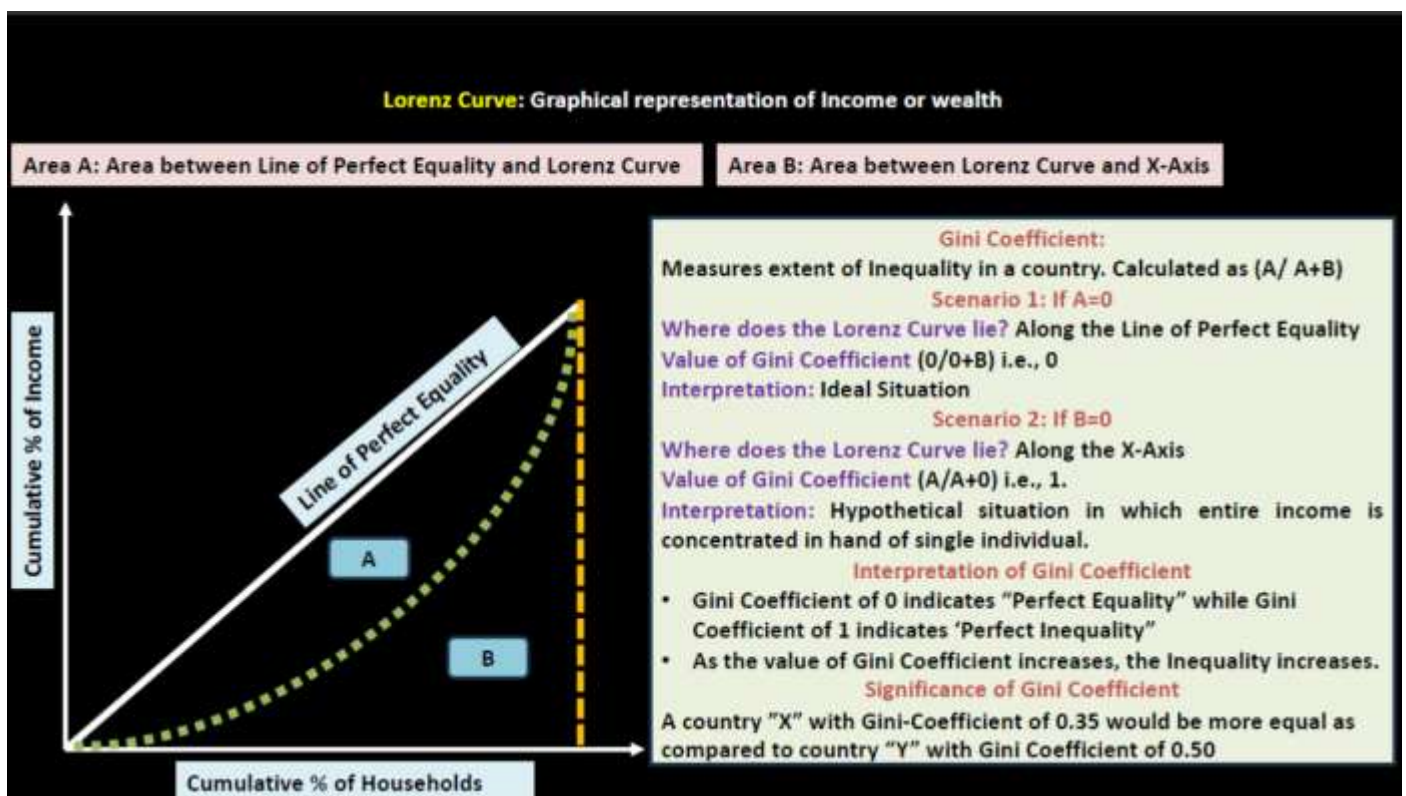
Lorenz Curve: Graphical representation of Income or wealth

Area A: Area between Line of Perfect Equality and Lorenz Curve

Area B: Area between Lorenz Curve and X-Axis

Cumulative % of Income

Line of Perfect Equality

A

B

Cumulative % of Households

Gini Coefficient:
Measures extent of Inequality in a country. Calculated as (A/ A+B)

Scenario 1: If A=0
Where does the Lorenz Curve lie? Along the Line of Perfect Equality
Value of Gini Coefficient (0/0+B) i.e., 0
Interpretation: Ideal Situation

Scenario 2: If B=0
Where does the Lorenz Curve lie? Along the X-Axis
Value of Gini Coefficient (A/A+0) i.e., 1.
Interpretation: Hypothetical situation in which entire income is concentrated in hand of single individual.

Interpretation of Gini Coefficient
• Gini Coefficient of 0 indicates "Perfect Equality" while Gini Coefficient of 1 indicates 'Perfect Inequality"
• As the value of Gini Coefficient increases, the Inequality increases.

Significance of Gini Coefficient
A country "X" with Gini-Coefficient of 0.35 would be more equal as compared to country "Y" with Gini Coefficient of 0.50